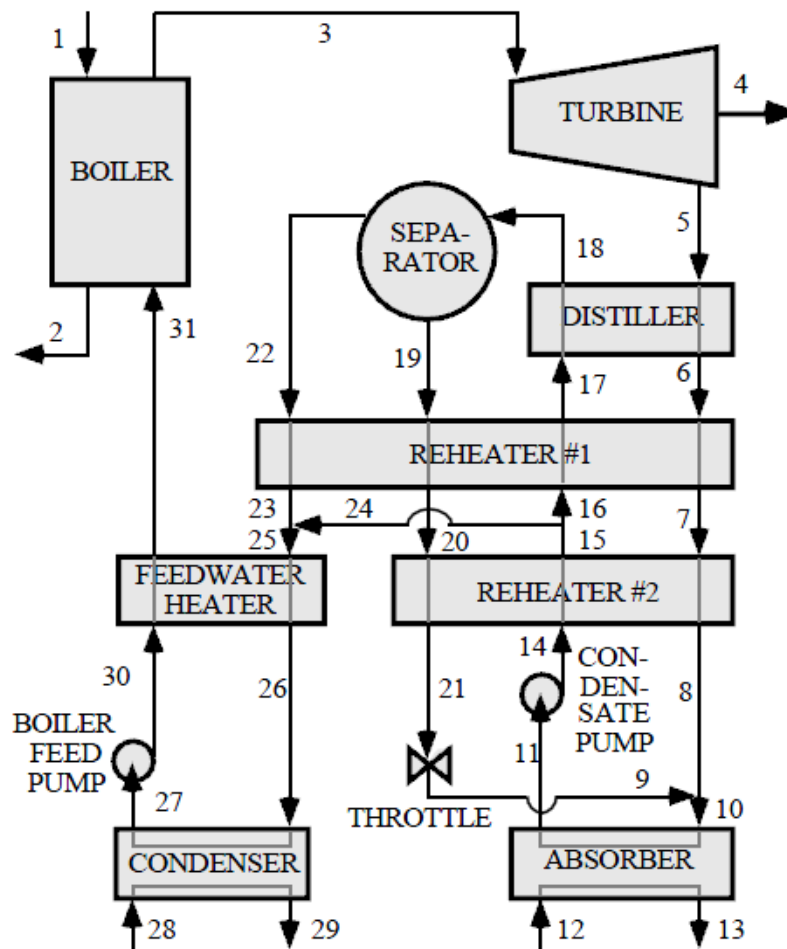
1
3
TURBINE
4
BOILER
SEPARATOR
5
18
DISTILLER
2
31
22
19
17
6
REHEATER #1
23
24
16
7
25
20
15
FEEDWATER HEATER
REHEATER #2
14
CONDENSATE PUMP
30
26
21
8
BOILER FEED PUMP
11
9
27
THROTTLE
10
CONDENSER
ABSORBER
28
29
12
13